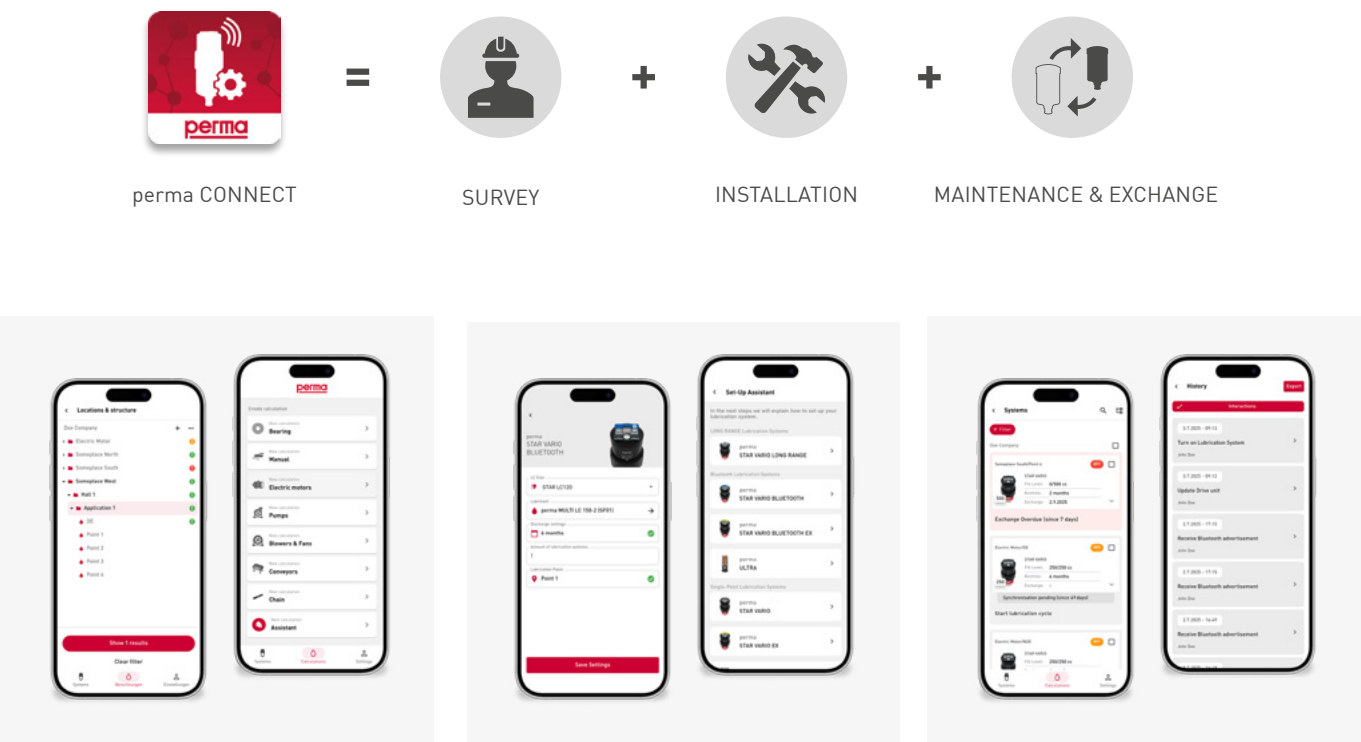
perma

perma CONNECT = SURVEY + INSTALLATION + MAINTENANCE & EXCHANGE

Locations & structure

Doe Company

Electric Motor

Someplace North

Someplace South

Someplace West

Hall 1

Application 1

3E

Point 1

Point 2

Point 3

Point 4

Show 1 results

Clear filter

Systems Berechnungen Einstellungen

perma

Create calculation

Bearing

Manual

Electric motors

Pumps

Blowers & Fans

Conveyors

Chain

Assistant

Systems Calculations Settings

perma STAR VARIO BLUETOOTH

STAR LC120

perma MULTI LE 150-2 (SF01)

6 months

Point 1

Save Settings

Set-Up Assistant

In the next steps we will explain how to set up your lubrication system.

LONG RANGE Lubrication Systems

perma STAR VARIO LONG RANGE

Bluetooth Lubrication Systems

perma STAR VARIO BLUETOOTH

perma STAR VARIO BLUETOOTH EX

perma ULTRA

Single Point Lubrication Systems

perma STAR VARIO

perma STAR VARIO EX

Systems

Filter

Doe Company

Someplace South/Point 4

STAR VARIO

Exchange Overdue (since 7 days)

Electric Motor/DE

STAR VARIO

Synchronisation pending (since 49 days)

Start lubrication cycle

Electric Motor/NDE

Systems Calculations Settings

History

Export

Interactions

3.7.2025 – 09:13

Turn on Lubrication System

John Doe

3.7.2025 – 09:13

Update Drive unit

John Doe

3.7.2025 – 17:15

Receive Bluetooth advertisement

John Doe

3.7.2025 – 17:15

Receive Bluetooth advertisement

John Doe

3.7.2025 – 14:49

Receive Bluetooth advertisement

John Doe